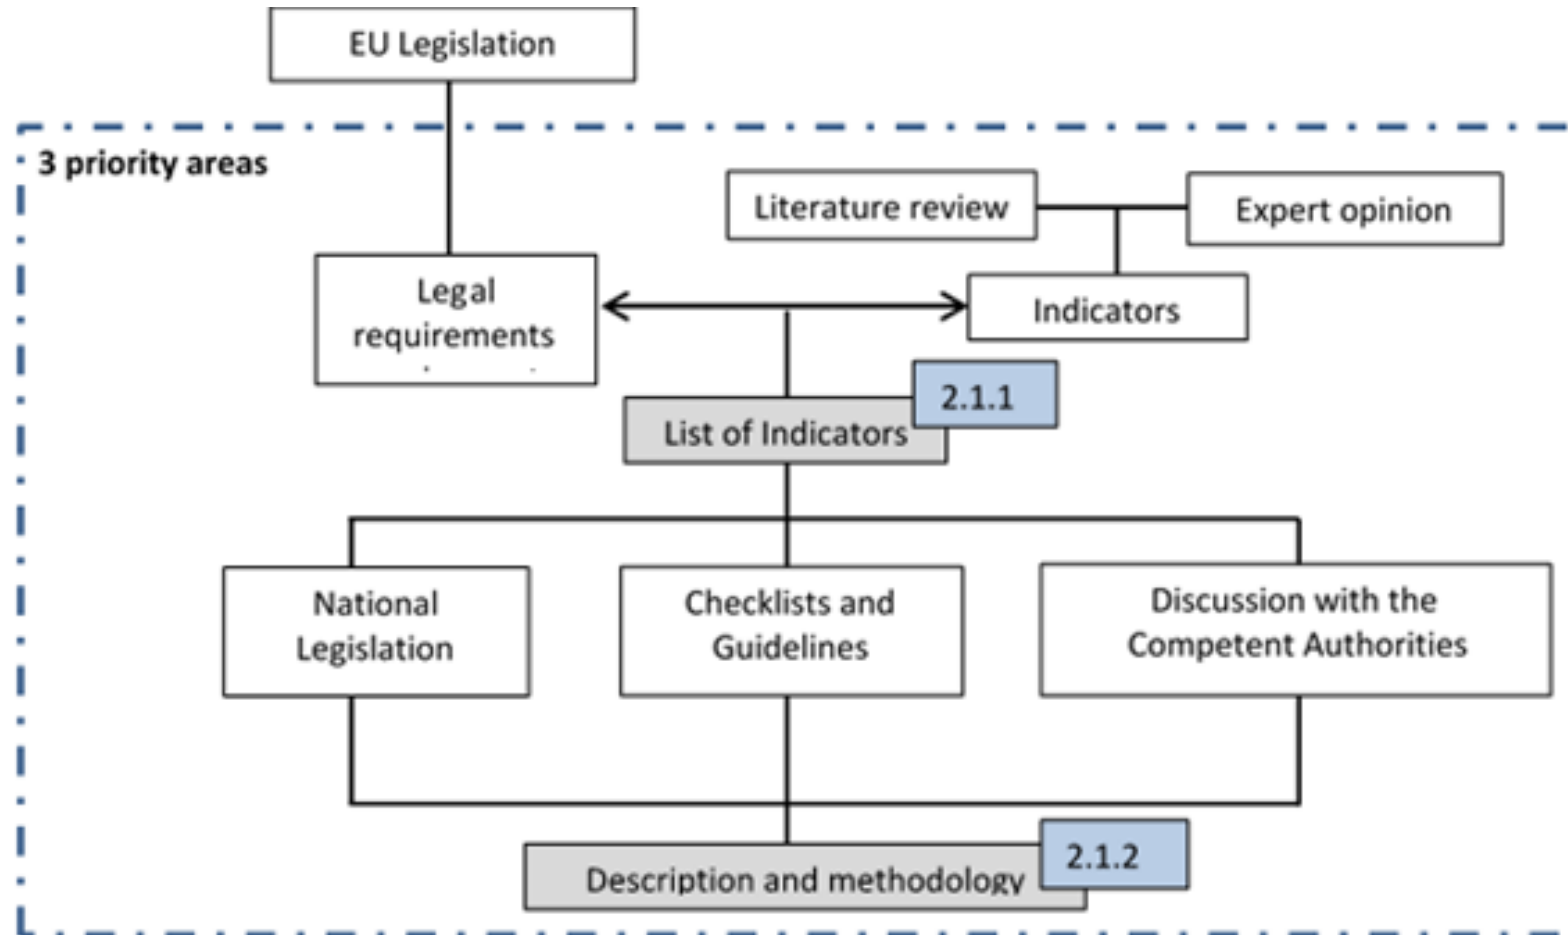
EU Legislation

3 priority areas

Literature review

Expert opinion

Legal requirements

Indicators

2.1.1

List of Indicators

National Legislation

Checklists and Guidelines

Discussion with the Competent Authorities

2.1.2

Description and methodology